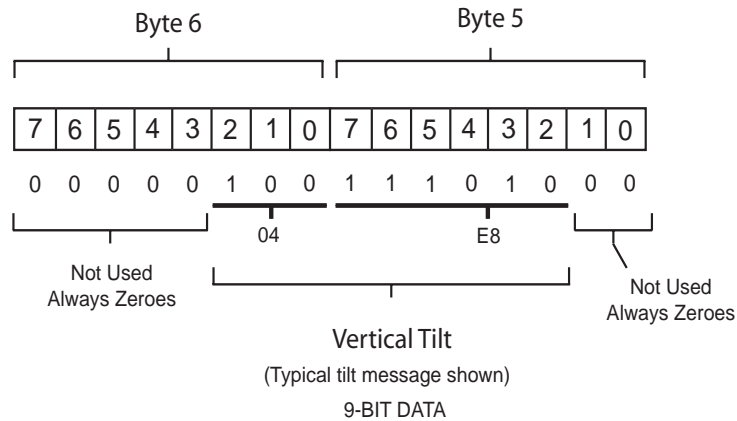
Byte 6

Byte 5

| 7 | 6 | 5 | 4 | 3 | 2 | 1 | 0 | 7 | 6 | 5 | 4 | 3 | 2 | 1 | 0 |
|---|---|---|---|---|---|---|---|---|---|---|---|---|---|---|---|
| 0 | 0 | 0 | 0 | 0 | 1 | 0 | 0 | 1 | 1 | 1 | 0 | 1 | 0 | 0 | 0 |

04

E8

Not Used
Always Zeroes

Not Used
Always Zeroes

Vertical Tilt

(Typical tilt message shown)

9-BIT DATA